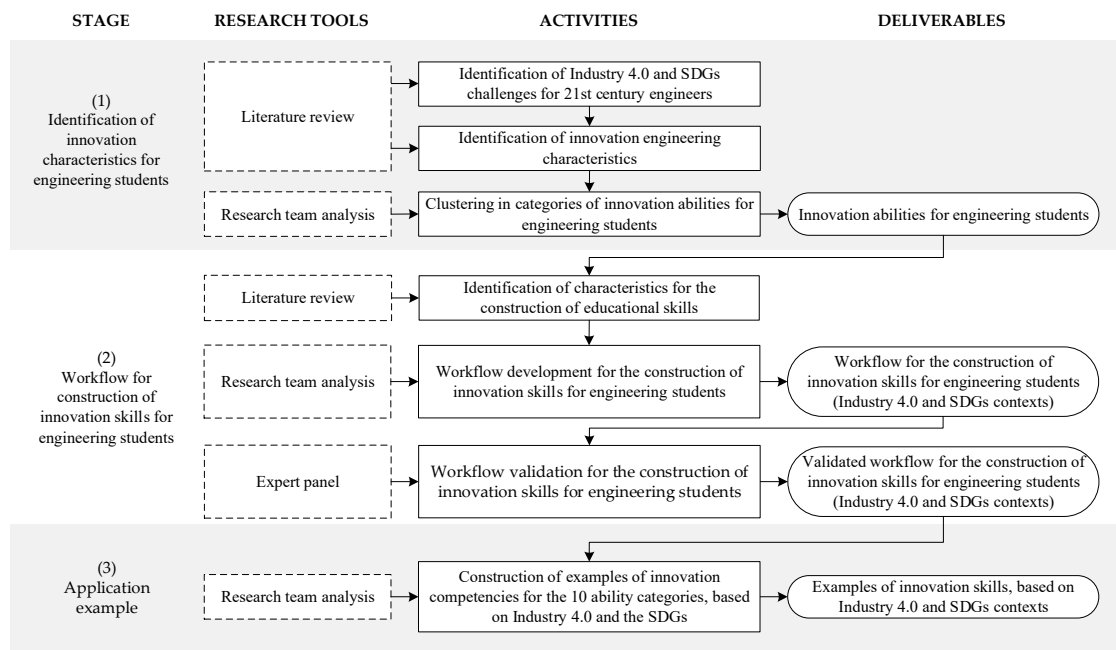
STAGE

RESEARCH TOOLS

ACTIVITIES

DELIVERABLES

(1) Identification of innovation characteristics for engineering students

Literature review

Identification of Industry 4.0 and SDGs challenges for 21st century engineers

Identification of innovation engineering characteristics

Research team analysis

Clustering in categories of innovation abilities for engineering students

Innovation abilities for engineering students

(2) Workflow for construction of innovation skills for engineering students

Literature review

Identification of characteristics for the construction of educational skills

Research team analysis

Workflow development for the construction of innovation skills for engineering students

Workflow for the construction of innovation skills for engineering students (Industry 4.0 and SDGs contexts)

Expert panel

Workflow validation for the construction of innovation skills for engineering students

Validated workflow for the construction of innovation skills for engineering students (Industry 4.0 and SDGs contexts)

(3) Application example

Research team analysis

Construction of examples of innovation competencies for the 10 ability categories, based on Industry 4.0 and the SDGs

Examples of innovation skills, based on Industry 4.0 and SDGs contexts